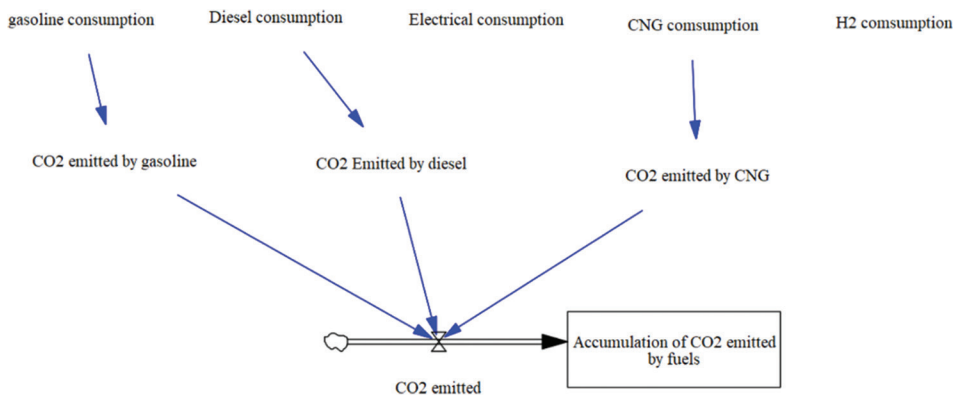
gasoline consumption

Diesel consumption

Electrical consumption

CNG comsumption

H2 comsumption

CO2 emitted by gasoline

CO2 Emitted by diesel

CO2 emitted by CNG

Accumulation of CO2 emitted by fuels

CO2 emitted